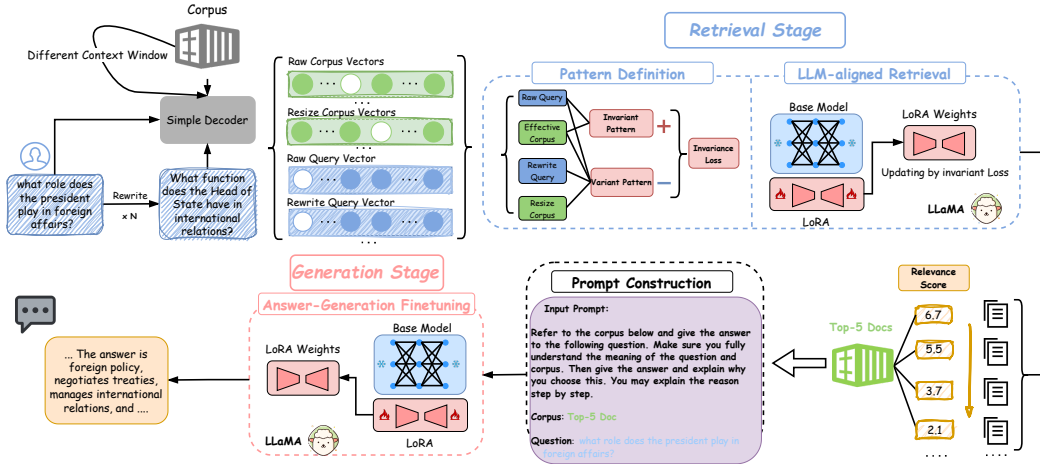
Corpus

Different Context Window

Simple Decoder

what role does the president play in foreign affairs?

Rewrite
× N

What function does the Head of State have in international relations?

Raw Corpus Vectors
...
Resize Corpus Vectors
...
Raw Query Vector
Rewrite Query Vector
...

Retrieval Stage

Pattern Definition

Raw Query
Effective Corpus
Rewrite Query
Resize Corpus

Invariant Pattern
+
Variant Pattern
—
Invariance Loss

LLM-aligned Retrieval

Base Model
LoRA Weights
Updating by invariant Loss
LoRA
LLaMA

Generation Stage

Answer-Generation Finetuning

LoRA Weights
Base Model
LLaMA
LoRA

... The answer is foreign policy, negotiates treaties, manages international relations, and ....

Prompt Construction

Input Prompt:

Refer to the corpus below and give the answer to the following question. Make sure you fully understand the meaning of the question and corpus. Then give the answer and explain why you choose this. You may explain the reason step by step.

Corpus: Top-5 Doc

Question: what role does the president play in foreign affairs?

Top-5 Docs

Relevance Score

6.7
5.5
3.7
2.1
....
....